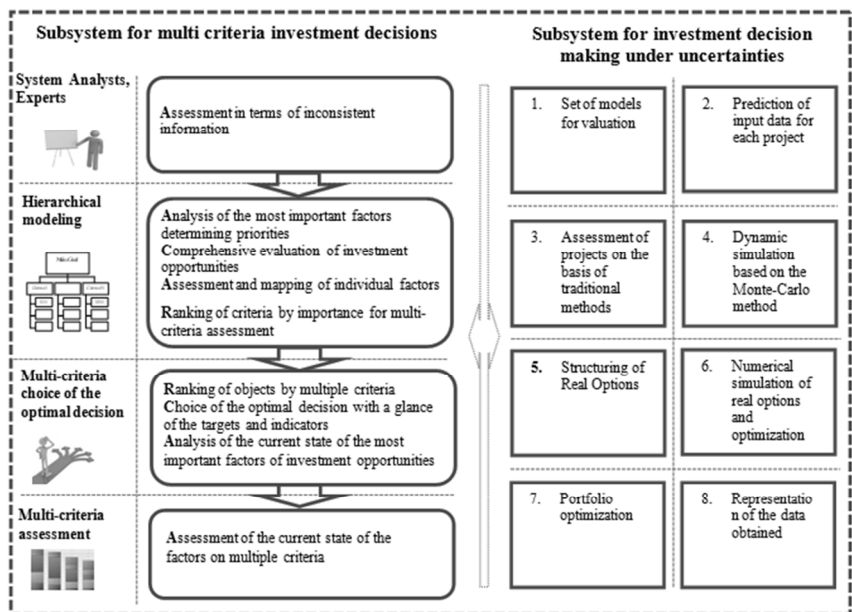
Subsystem for multi criteria investment decisions

System Analysts, Experts

Assessment in terms of inconsistent information

Hierarchical modeling

Main Goal

Criteria 1

Criteria N

Analysis of the most important factors determining priorities
Comprehensive evaluation of investment opportunities
Assessment and mapping of individual factors
Ranking of criteria by importance for multi-criteria assessment

Multi-criteria choice of the optimal decision

Ranking of objects by multiple criteria
Choice of the optimal decision with a glance of the targets and indicators
Analysis of the current state of the most important factors of investment opportunities

Multi-criteria assessment

Assessment of the current state of the factors on multiple criteria

Subsystem for investment decision making under uncertainties

1. Set of models for valuation

2. Prediction of input data for each project

3. Assessment of projects on the basis of traditional methods

4. Dynamic simulation based on the Monte-Carlo method

5. Structuring of Real Options

6. Numerical simulation of real options and optimization

7. Portfolio optimization

8. Representation of the data obtained